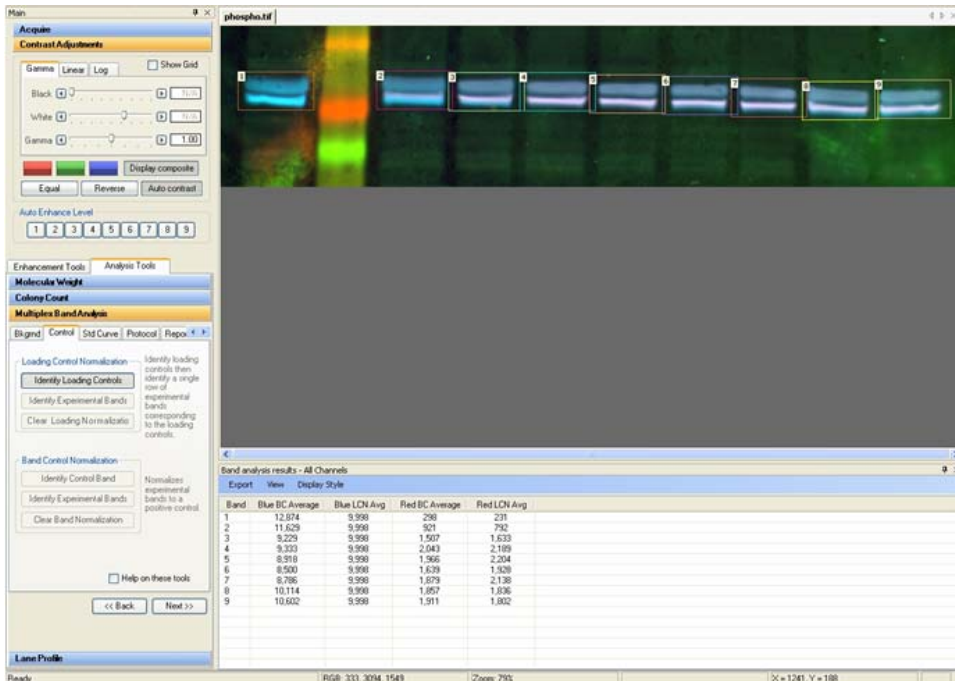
Main

Acquire

Contrast Adjustments

Gamma Linear Log

Show Grid

Black N/A

White N/A

Gamma 1.00

Display composite

Equal Reverse Auto contrast

Auto Enhance Level

1 2 3 4 5 6 7 8 9

Enhancement Tools Analysis Tools

Molecular Weight

Colony Count

Multiplex Band Analysis

Bkgnd Control Std Curve Protocol Repo

Loading Control Normalization

Identify Loading Controls

Identify Experimental Bands

Clear Loading Normalizatio

Identify loading controls then identify a single row of experimental bands corresponding to the loading controls.

Band Control Normalization

Identify Control Band

Identify Experimental Bands

Clear Band Normalization

Normalizes experimental bands to a positive control.

Help on these tools

<< Back Next >>

Lane Profile

phospho.tif

1 2 3 4 5 6 7 8 9

Band analysis results - All Channels

Export View Display Style

| Band | Blue BC Average | Blue LCN Avg | Red BC Average | Red LCN Avg |
|---|---|---|---|---|
| 1 | 12,874 | 9,998 | 298 | 231 |
| 2 | 11,629 | 9,998 | 921 | 792 |
| 3 | 9,229 | 9,998 | 1,507 | 1,633 |
| 4 | 9,333 | 9,998 | 2,043 | 2,189 |
| 5 | 8,918 | 9,998 | 1,966 | 2,204 |
| 6 | 8,500 | 9,998 | 1,639 | 1,928 |
| 7 | 8,786 | 9,998 | 1,879 | 2,138 |
| 8 | 10,114 | 9,998 | 1,857 | 1,836 |
| 9 | 10,602 | 9,998 | 1,911 | 1,802 |

Ready

RGB: 333, 3094, 1549

Zoom: 79%

X = 1241, Y = 188